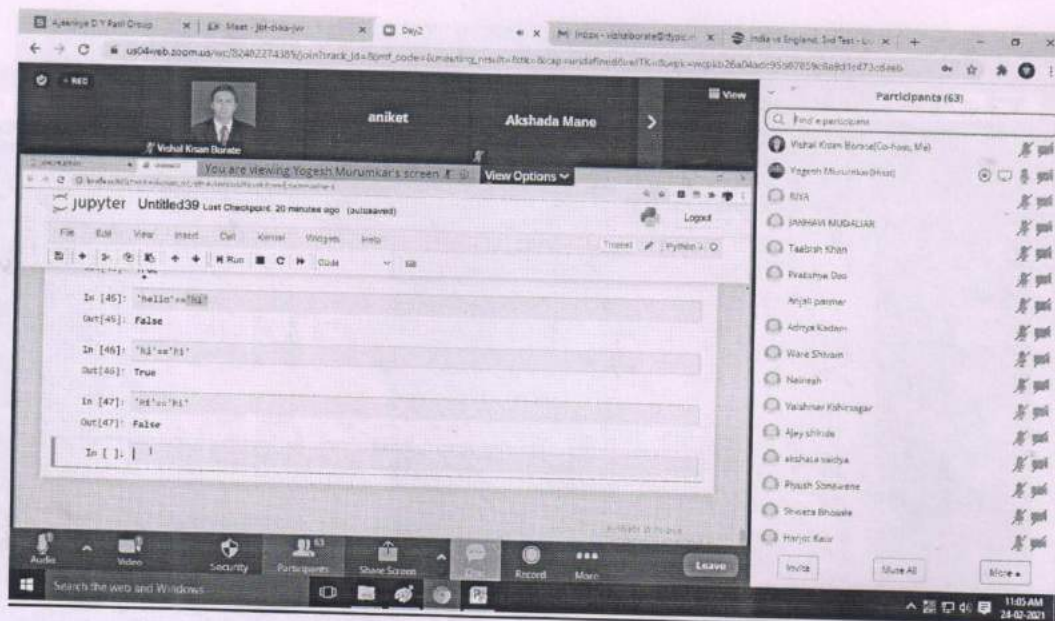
Ajeenkya D Y Patil Group | Meet - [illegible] | Day2 | Inbox - vishalborate@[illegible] | India vs England, 3rd Test - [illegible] | +

us04web.zoom.us/wc/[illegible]

REC

Vishal Kisan Borate

aniket

Akshada Mane

View

You are viewing Yogesh Murumkar's screen

View Options

jupyter Untitled39 Last Checkpoint: 20 minutes ago (autosaved)

Logout

File Edit View Insert Cell Kernel Widgets Help

Trusted Python 3

Run Code

In [45]: 'hello'=='hi'

Out[45]: False

In [46]: 'hi'=='hi'

Out[46]: True

In [47]: 'Hi'=='hi'

Out[47]: False

In [ ]: |

Participants (63)

Find a participant

Vishal Kisan Borate(Co-host, Me)

Yogesh Murumkar(Host)

RIYA

JANHAVI MUDALIAR

Taabish Khan

Pratishya Das

Anjali parmar

Adnya Kadam

Ware Shivam

Nainesh

Vaishnavi Kshirsagar

Ajay shinde

akshata vaidya

Piyush Sonawane

Shweta Bhosale

Harjot Kaur

Invite

Mute All

More

Audio

Video

Security

Participants

Share Screen

Chat

Record

More

Leave

Search the web and Windows

11:05 AM
24-02-2021